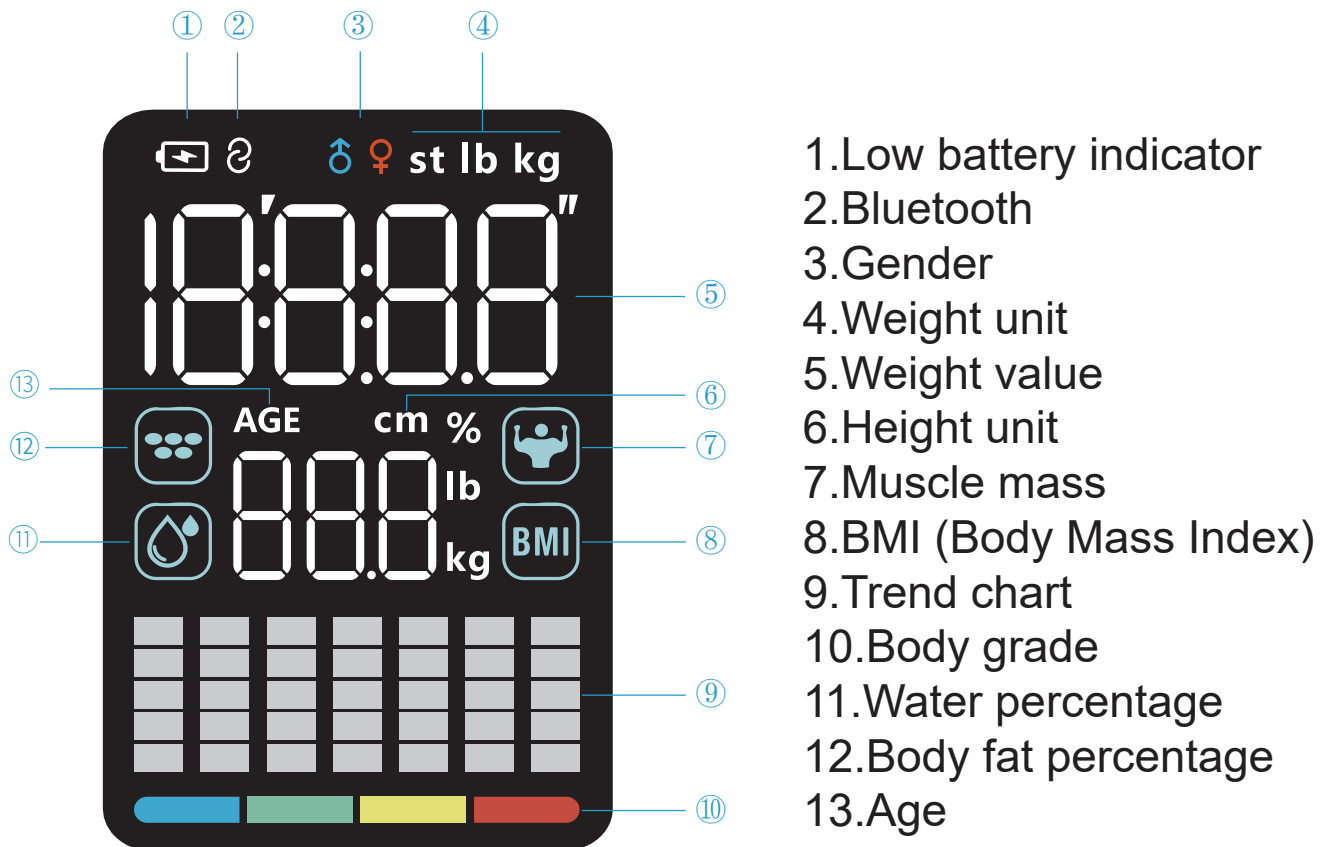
① ② ③ ④

♂ ♀ st lb kg

18:88.8 ′ ″

⑤

⑬ AGE

⑥ cm %

⑫

⑦

88.8 lb kg

⑪

BMI ⑧

⑨

⑩

1.Low battery indicator
2.Bluetooth
3.Gender
4.Weight unit
5.Weight value
6.Height unit
7.Muscle mass
8.BMI (Body Mass Index)
9.Trend chart
10.Body grade
11.Water percentage
12.Body fat percentage
13.Age